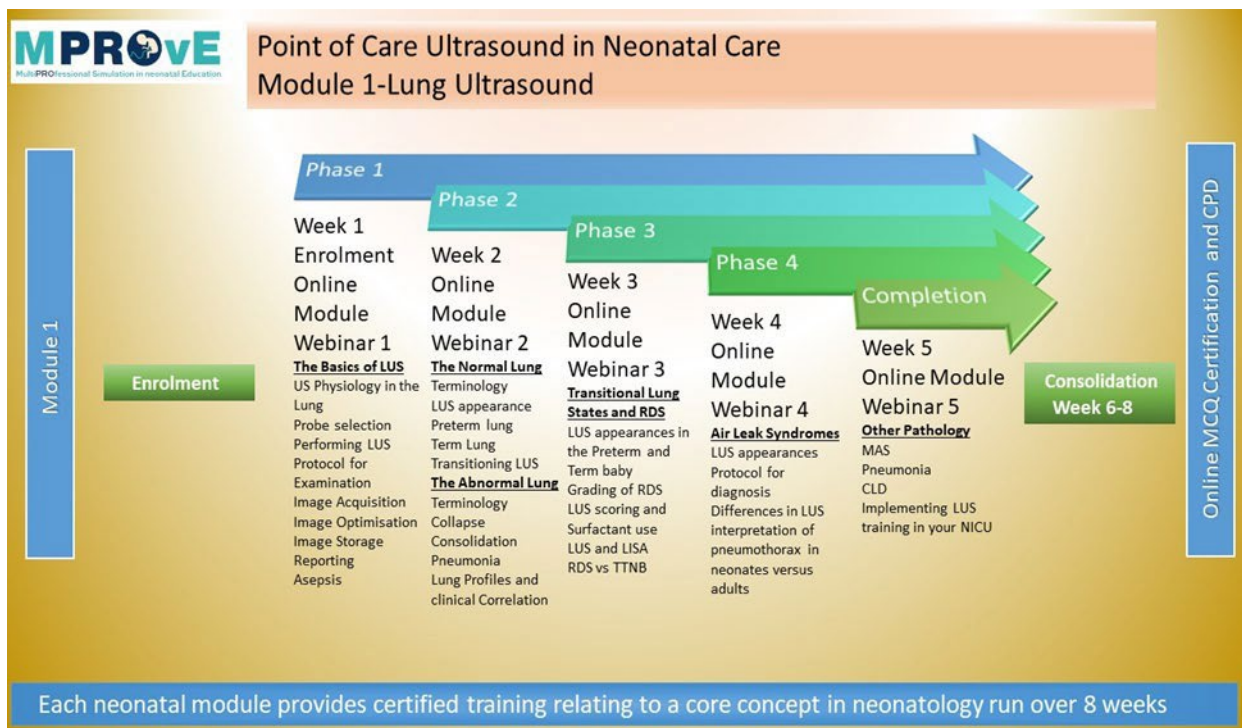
MPROvE
MultiPROfessional Simulation in neonatal Education

Point of Care Ultrasound in Neonatal Care
Module 1-Lung Ultrasound

Module 1

Enrolment

Phase 1

Week 1
Enrolment
Online
Module
Webinar 1
The Basics of LUS
US Physiology in the Lung
Probe selection
Performing LUS
Protocol for Examination
Image Acquisition
Image Optimisation
Image Storage
Reporting
Asepsis

Phase 2

Week 2
Online
Module
Webinar 2
The Normal Lung
Terminology
LUS appearance
Preterm lung
Term Lung
Transitioning LUS
The Abnormal Lung
Terminology
Collapse
Consolidation
Pneumonia
Lung Profiles and clinical Correlation

Phase 3

Week 3
Online
Module
Webinar 3
Transitional Lung States and RDS
LUS appearances in the Preterm and Term baby
Grading of RDS
LUS scoring and Surfactant use
LUS and LISA
RDS vs TTNB

Phase 4

Week 4
Online
Module
Webinar 4
Air Leak Syndromes
LUS appearances
Protocol for diagnosis
Differences in LUS interpretation of pneumothorax in neonates versus adults

Completion

Week 5
Online Module
Webinar 5
Other Pathology
MAS
Pneumonia
CLD
Implementing LUS training in your NICU

Consolidation
Week 6-8

Online MCQ Certification and CPD

Each neonatal module provides certified training relating to a core concept in neonatology run over 8 weeks